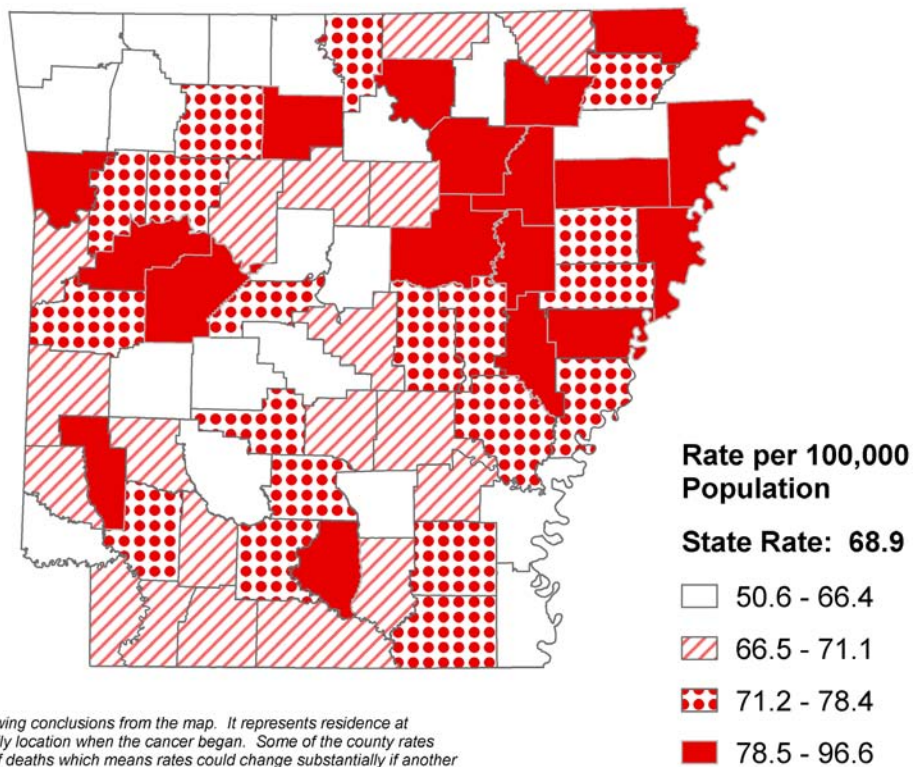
Rate per 100,000 Population

State Rate: 68.9

50.6 - 66.4

66.5 - 71.1

71.2 - 78.4

78.5 - 96.6

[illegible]wing conclusions from the map. It represents residence at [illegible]ly location when the cancer began. Some of the county rates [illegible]f deaths which means rates could change substantially if another